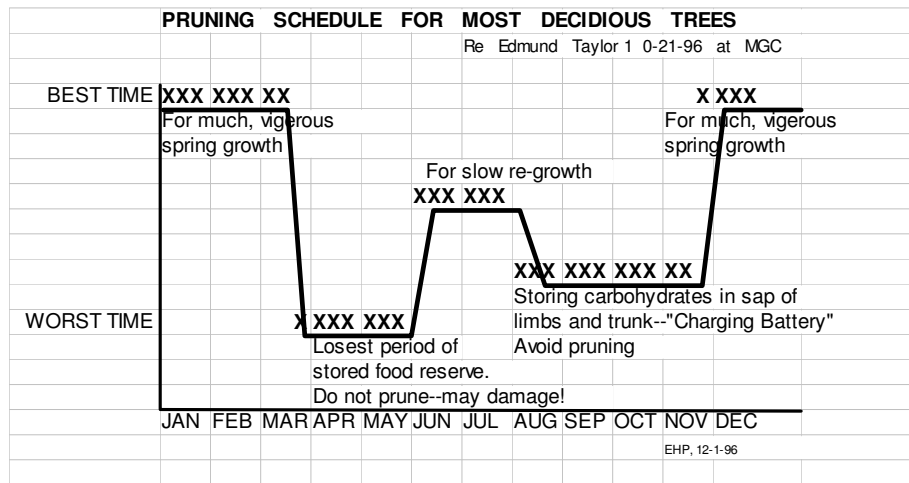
PRUNING SCHEDULE FOR MOST DECIDIOUS TREES

Re Edmund Taylor 1 0-21-96 at MGC

BEST TIME XXX XXX XX

For much, vigerous spring growth

X XXX

For much, vigerous spring growth

For slow re-growth

XXX XXX

XXX XXX XXX XX

Storing carbohydrates in sap of limbs and trunk--"Charging Battery" Avoid pruning

WORST TIME X XXX XXX

Losest period of stored food reserve. Do not prune--may damage!

JAN FEB MAR APR MAY JUN JUL AUG SEP OCT NOV DEC

EHP, 12-1-96